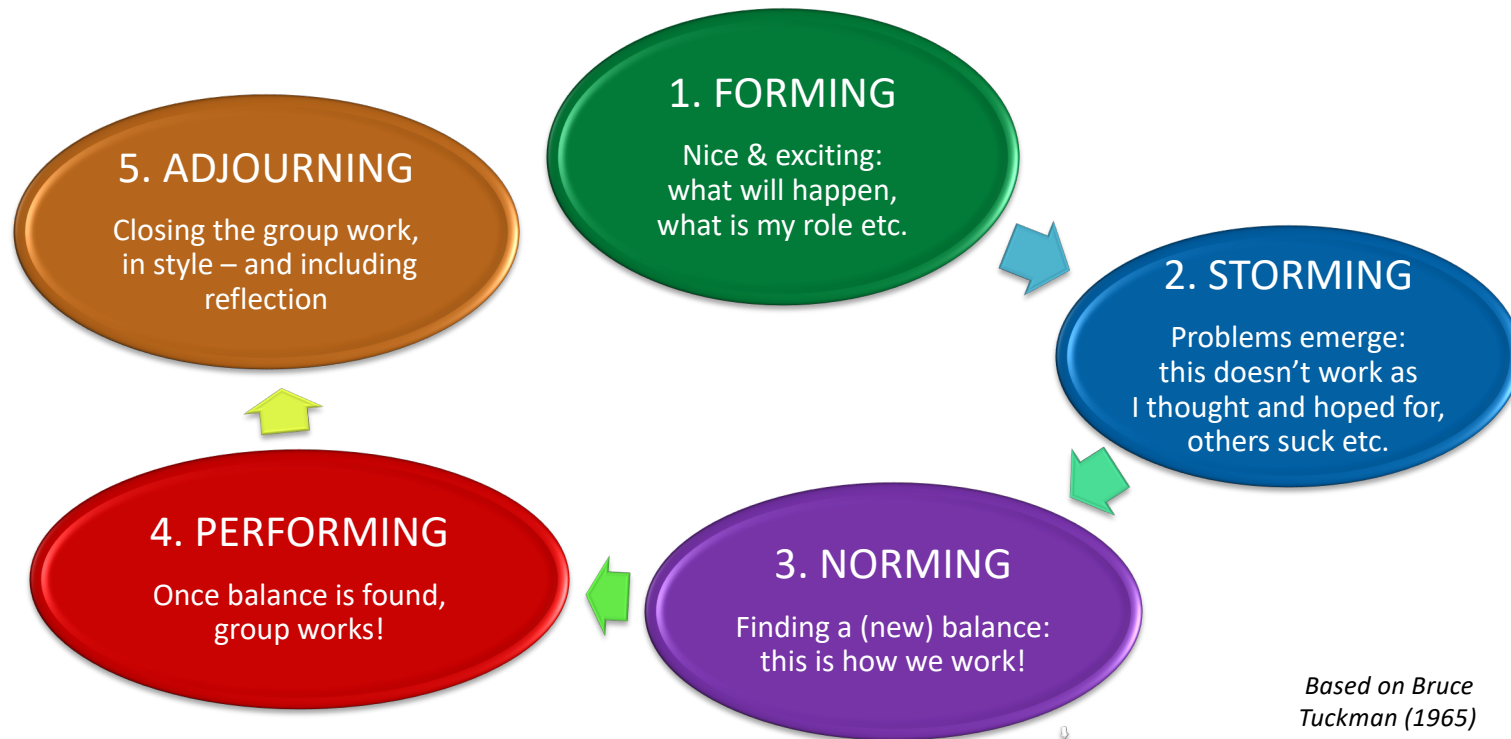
1. FORMING

Nice & exciting: what will happen, what is my role etc.

2. STORMING

Problems emerge: this doesn’t work as I thought and hoped for, others suck etc.

3. NORMING

Finding a (new) balance: this is how we work!

4. PERFORMING

Once balance is found, group works!

5. ADJOURNING

Closing the group work, in style – and including reflection

Based on Bruce Tuckman (1965)